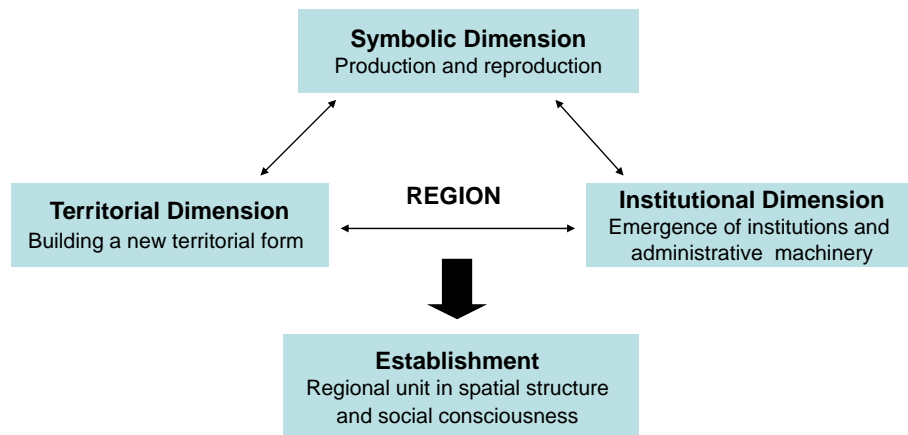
Symbolic Dimension
Production and reproduction

Territorial Dimension
Building a new territorial form

REGION

Institutional Dimension
Emergence of institutions and administrative machinery

Establishment
Regional unit in spatial structure and social consciousness